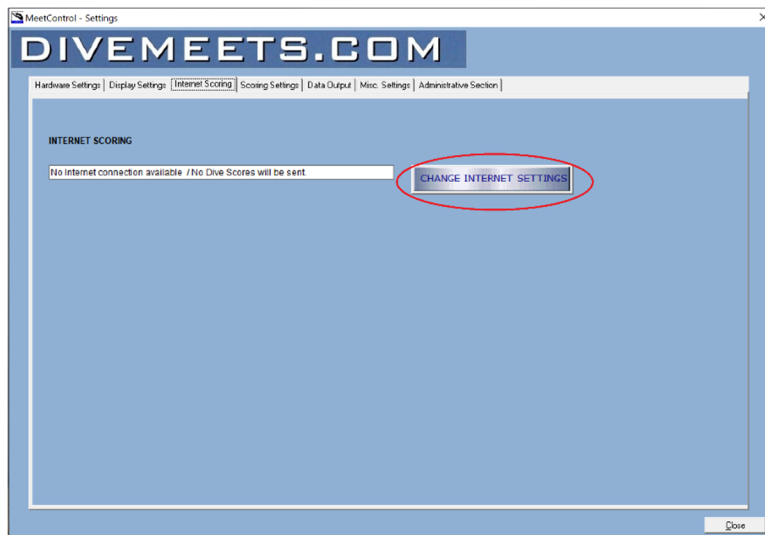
MeetControl - Settings

×

DIVEMEETS.COM

Hardware Settings | Display Settings | Internet Scoring | Scoring Settings | Data Output | Misc. Settings | Administrative Section

INTERNET SCORING

No Internet connection available / No Dive Scores will be sent.

CHANGE INTERNET SETTINGS

Close